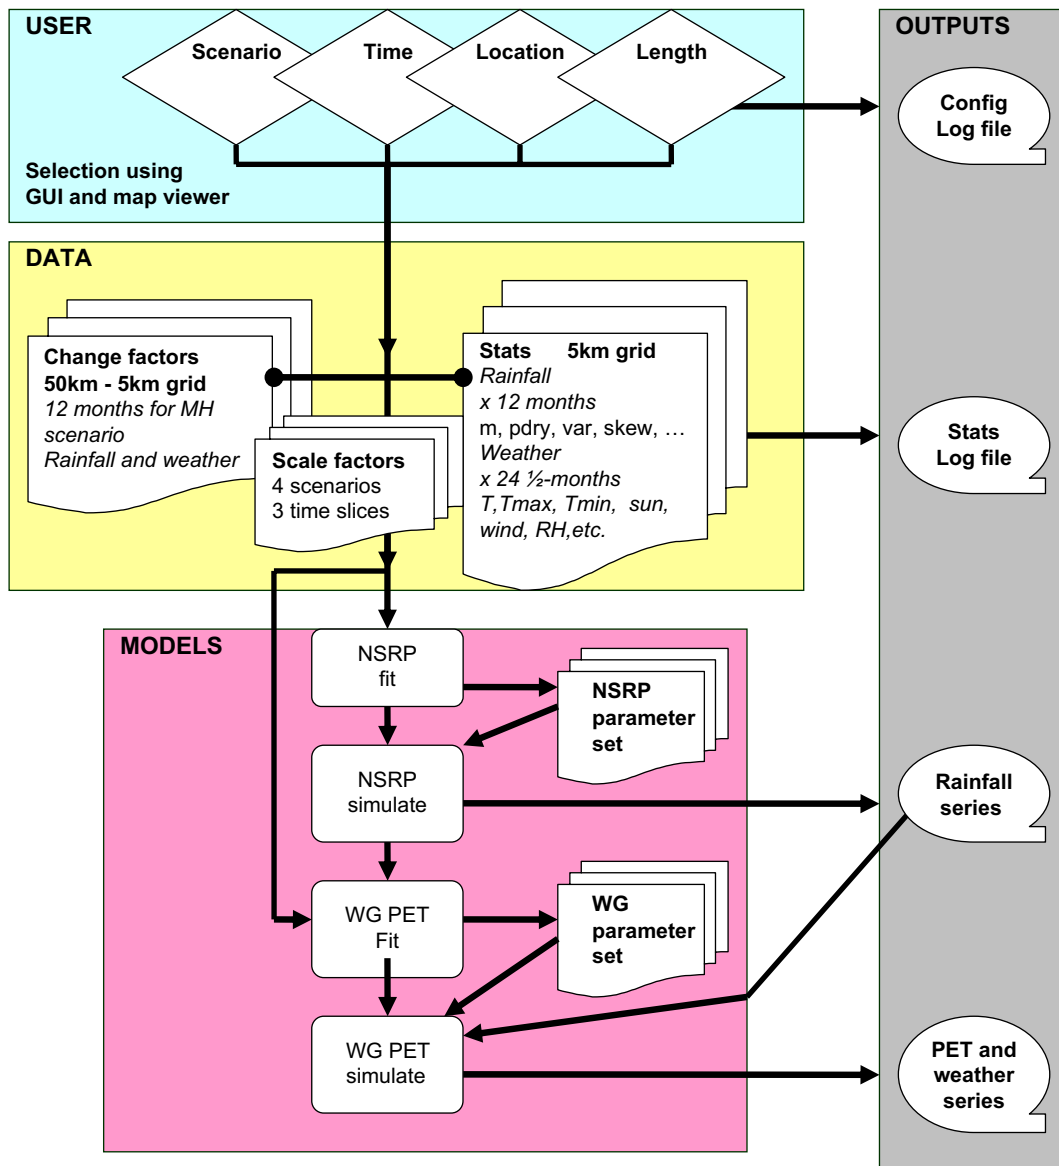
USER

Scenario

Time

Location

Length

Selection using GUI and map viewer

OUTPUTS

Config Log file

DATA

Change factors
50km - 5km grid
12 months for MH scenario
Rainfall and weather

Scale factors
4 scenarios
3 time slices

Stats 5km grid
Rainfall
x 12 months
m, pdry, var, skew, …
Weather
x 24 ½-months
T,Tmax, Tmin, sun, wind, RH,etc.

Stats Log file

MODELS

NSRP fit

NSRP parameter set

NSRP simulate

Rainfall series

WG PET Fit

WG parameter set

WG PET simulate

PET and weather series